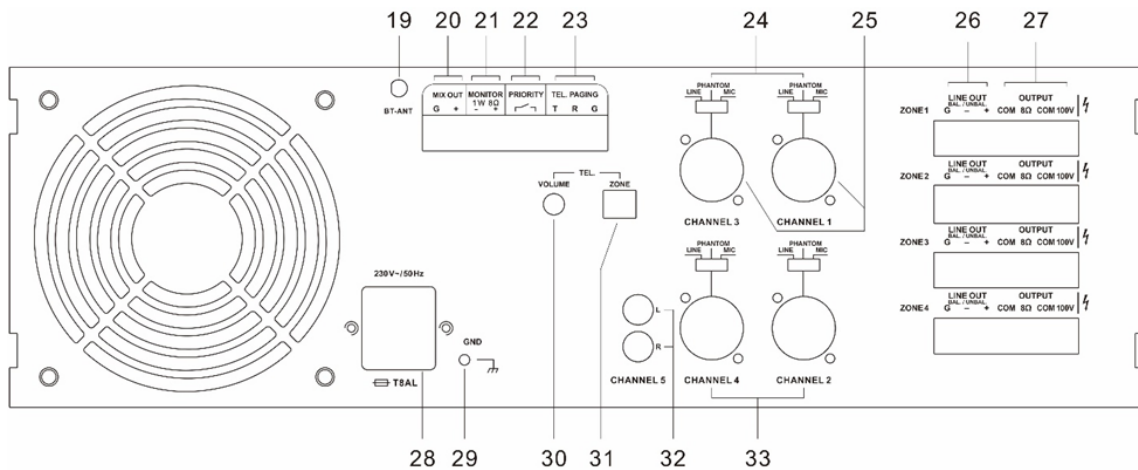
19 20 21 22 23 24 25 26 27

BT-ANT

MIX OUT G +

MONITOR 1W 8Ω – +

PRIORITY

TEL. PAGING T R G

PHANTOM LINE MIC

PHANTOM LINE MIC

LINE OUT BAL. / UNBAL. G – +

OUTPUT COM 8Ω COM 100V

ZONE1

ZONE2

ZONE3

ZONE4

LINE OUT BAL. / UNBAL. G – +

OUTPUT COM 8Ω COM 100V

LINE OUT BAL. / UNBAL. G – +

OUTPUT COM 8Ω COM 100V

LINE OUT BAL. / UNBAL. G – +

OUTPUT COM 8Ω COM 100V

TEL.

VOLUME

ZONE

CHANNEL 3

CHANNEL 1

PHANTOM LINE MIC

PHANTOM LINE MIC

230V~/50Hz

T8AL

GND

L

R

CHANNEL 5

CHANNEL 4

CHANNEL 2

28 29 30 31 32 33